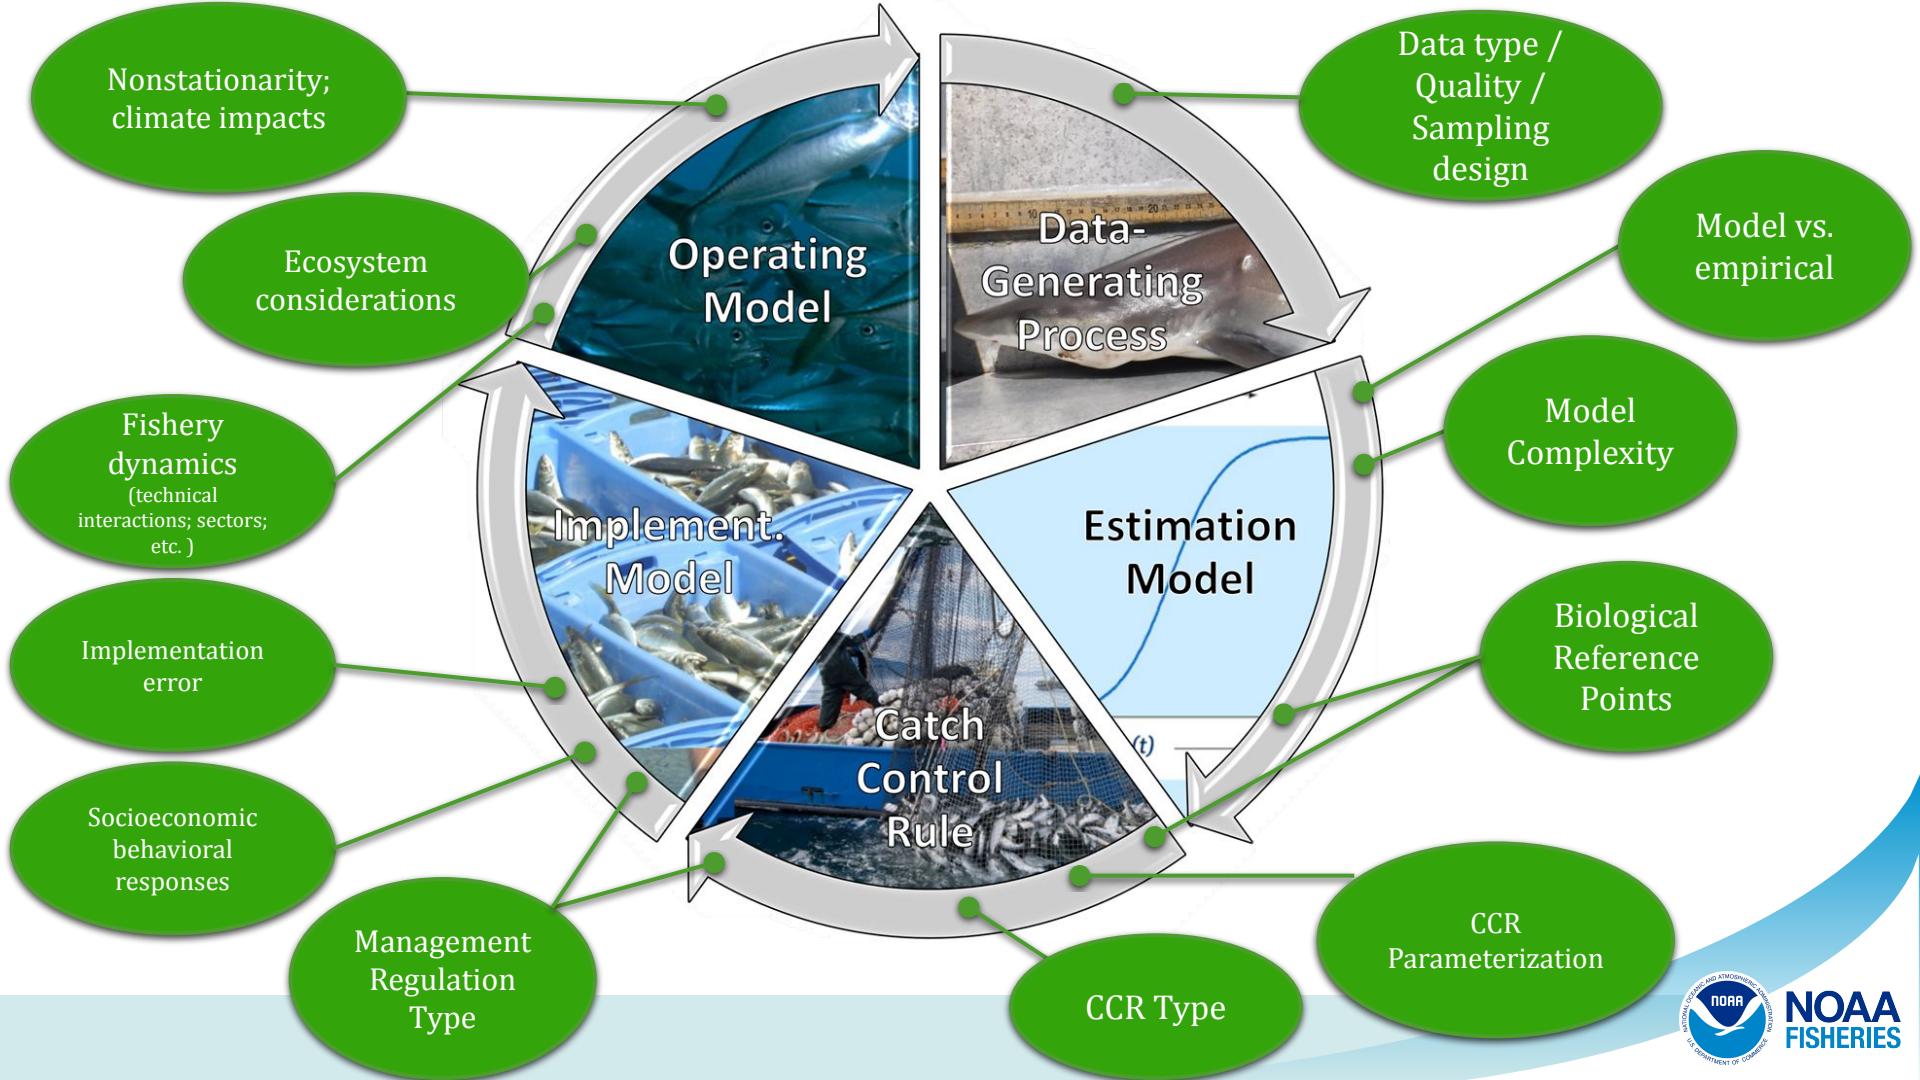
Nonstationarity; climate impacts

Ecosystem considerations

Fishery dynamics (technical interactions; sectors; etc. )

Implementation error

Socioeconomic behavioral responses

Management Regulation Type

Operating Model

Data-Generating Process

Estimation Model

Catch Control Rule

Implement. Model

Data type / Quality / Sampling design

Model vs. empirical

Model Complexity

Biological Reference Points

CCR Parameterization

CCR Type

NOAA

NOAA FISHERIES